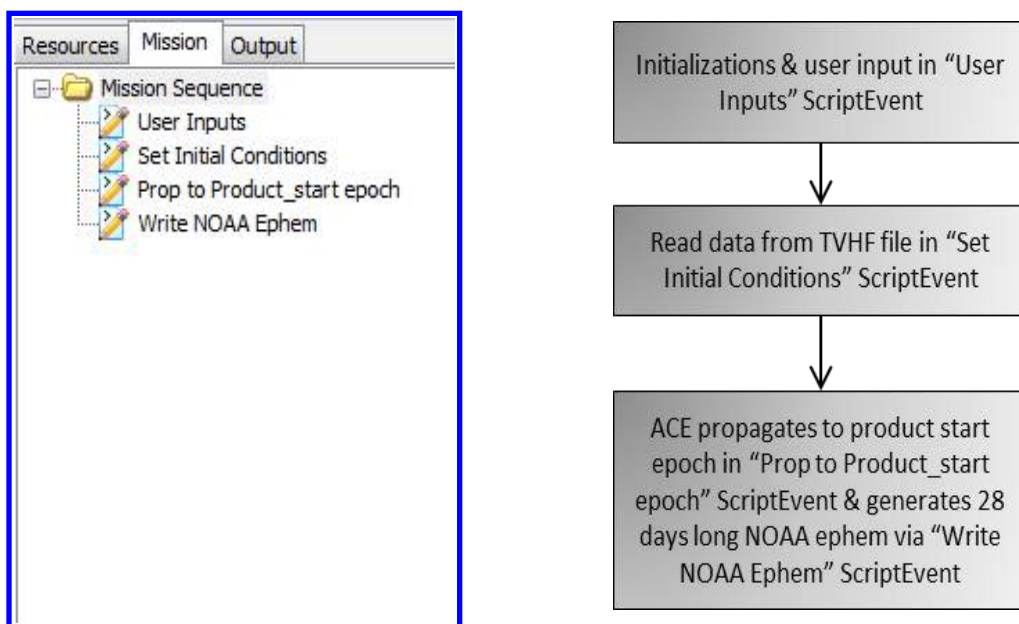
Resources | Mission | Output

Mission Sequence
User Inputs
Set Initial Conditions
Prop to Product_start epoch
Write NOAA Ephem

Initializations & user input in “User Inputs” ScriptEvent

Read data from TVHF file in “Set Initial Conditions” ScriptEvent

ACE propagates to product start epoch in “Prop to Product_start epoch” ScriptEvent & generates 28 days long NOAA ephem via “Write NOAA Ephem” ScriptEvent